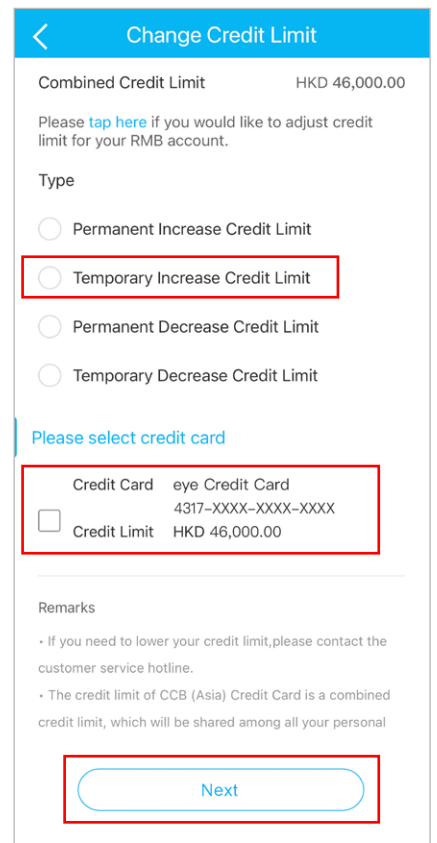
Change Credit Limit

Combined Credit Limit HKD 46,000.00

Please tap here if you would like to adjust credit limit for your RMB account.

Type

Permanent Increase Credit Limit

Temporary Increase Credit Limit

Permanent Decrease Credit Limit

Temporary Decrease Credit Limit

Please select credit card

Credit Card eye Credit Card
4317-XXXX-XXXX-XXXX
Credit Limit HKD 46,000.00

Remarks

• If you need to lower your credit limit,please contact the customer service hotline.

• The credit limit of CCB (Asia) Credit Card is a combined credit limit, which will be shared among all your personal

Next